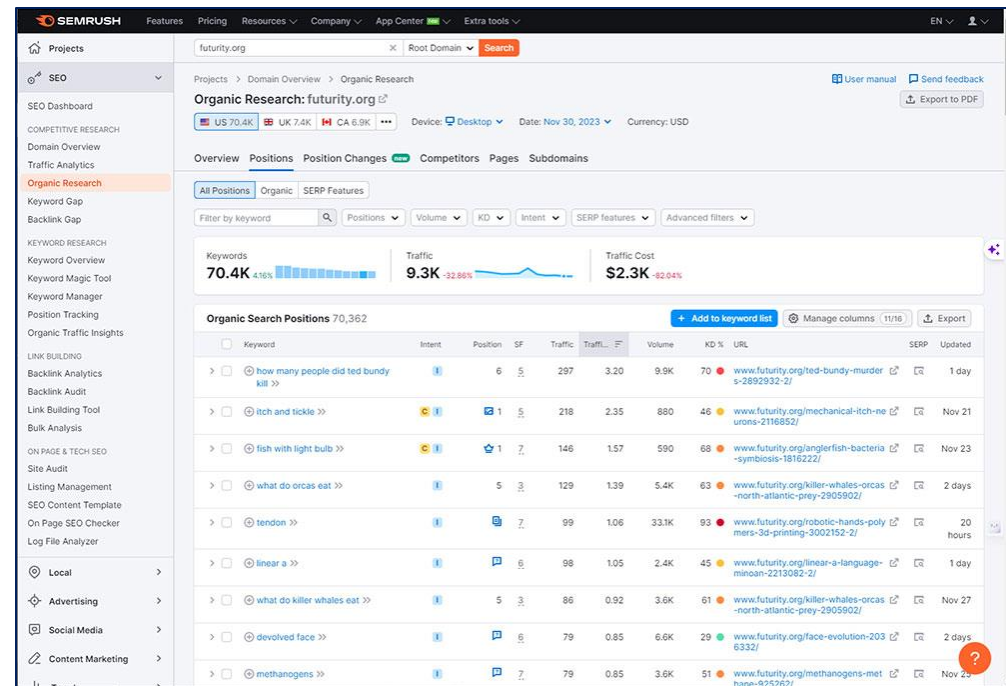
SEMRUSH Features Pricing Resources Company App Center new Extra tools EN

Projects

SEO

SEO Dashboard

COMPETITIVE RESEARCH
Domain Overview
Traffic Analytics
Organic Research
Keyword Gap
Backlink Gap

KEYWORD RESEARCH
Keyword Overview
Keyword Magic Tool
Keyword Manager
Position Tracking
Organic Traffic Insights

LINK BUILDING
Backlink Analytics
Backlink Audit
Link Building Tool
Bulk Analysis

ON PAGE & TECH SEO
Site Audit
Listing Management
SEO Content Template
On Page SEO Checker
Log File Analyzer

Local
Advertising
Social Media
Content Marketing

futurity.org Root Domain Search

Projects / Domain Overview / Organic Research

User manual Send feedback

Organic Research: futurity.org

Export to PDF

US 70.4K UK 7.4K CA 6.9K ··· Device: Desktop Date: Nov 30, 2023 Currency: USD

Overview Positions Position Changes new Competitors Pages Subdomains

All Positions Organic SERP Features

Filter by keyword Positions Volume KD Intent SERP features Advanced filters

Keywords 70.4K 4.16% Traffic 9.3K -32.86% Traffic Cost $2.3K -82.04%

Organic Search Positions 70,362 + Add to keyword list Manage columns 11/16 Export

| Keyword | Intent | Position | SF | Traffic | Traffi... | Volume | KD % | URL | SERP | Updated |
|---|---|---|---|---|---|---|---|---|---|---|
| how many people did ted bundy kill | I | 6 | 5 | 297 | 3.20 | 9.9K | 70 | www.futurity.org/ted-bundy-murders-2892932-2/ | | 1 day |
| itch and tickle | C I | 1 | 5 | 218 | 2.35 | 880 | 46 | www.futurity.org/mechanical-itch-neurons-2116852/ | | Nov 21 |
| fish with light bulb | C I | 1 | 7 | 146 | 1.57 | 590 | 68 | www.futurity.org/anglerfish-bacteria-symbiosis-1816222/ | | Nov 23 |
| what do orcas eat | I | 5 | 3 | 129 | 1.39 | 5.4K | 63 | www.futurity.org/killer-whales-orcas-north-atlantic-prey-2905902/ | | 2 days |
| tendon | I | 7 | | 99 | 1.06 | 33.1K | 93 | www.futurity.org/robotic-hands-polymers-3d-printing-3002152-2/ | | 20 hours |
| linear a | I | 6 | | 98 | 1.05 | 2.4K | 45 | www.futurity.org/linear-a-language-minoan-2213082-2/ | | 1 day |
| what do killer whales eat | I | 5 | 3 | 86 | 0.92 | 3.6K | 61 | www.futurity.org/killer-whales-orcas-north-atlantic-prey-2905902/ | | Nov 27 |
| devolved face | I | 6 | | 79 | 0.85 | 6.6K | 29 | www.futurity.org/face-evolution-2036332/ | | 2 days |
| methanogens | I | 7 | | 79 | 0.85 | 3.6K | 51 | www.futurity.org/methanogens-methane-925262/ | | Nov 25 |